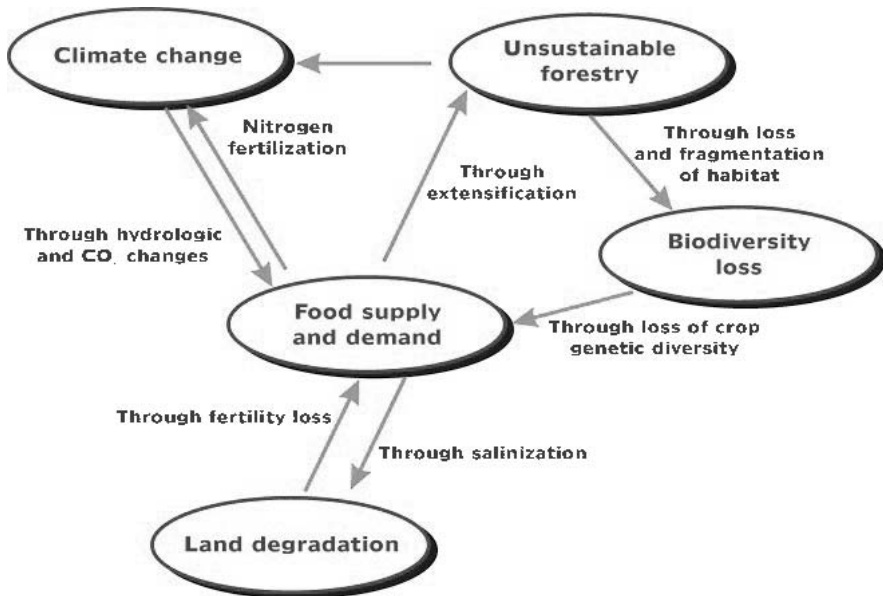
Climate change

Unsustainable forestry

Nitrogen fertilization

Through extensification

Through loss and fragmentation of habitat

Through hydrologic and $CO_2$ changes

Biodiversity loss

Food supply and demand

Through loss of crop genetic diversity

Through fertility loss

Through salinization

Land degradation